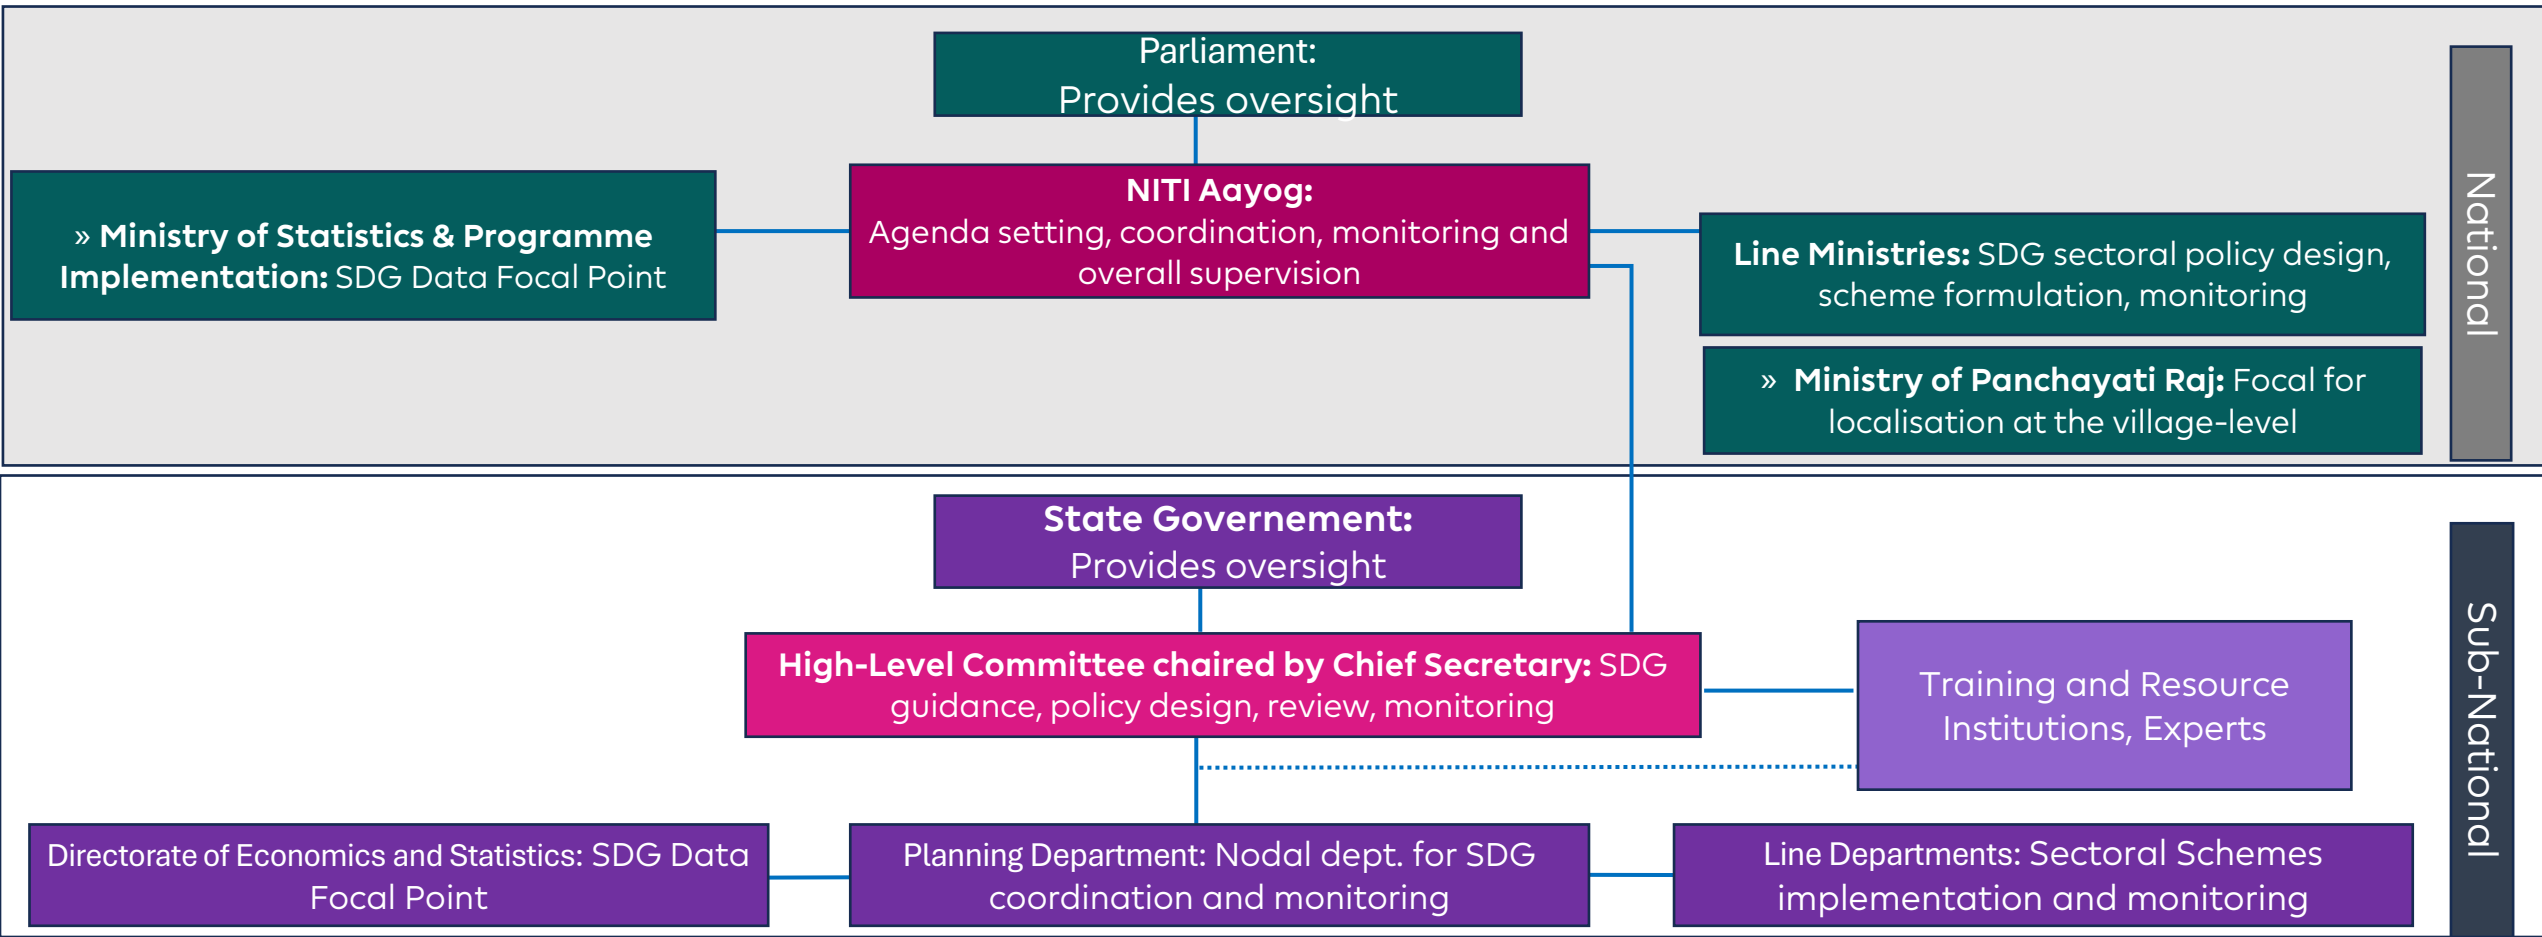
Parliament:
Provides oversight

» Ministry of Statistics & Programme Implementation: SDG Data Focal Point

NITI Aayog:
Agenda setting, coordination, monitoring and overall supervision

Line Ministries: SDG sectoral policy design, scheme formulation, monitoring

» Ministry of Panchayati Raj: Focal for localisation at the village-level

National

State Governement:
Provides oversight

High-Level Committee chaired by Chief Secretary: SDG guidance, policy design, review, monitoring

Training and Resource Institutions, Experts

Directorate of Economics and Statistics: SDG Data Focal Point

Planning Department: Nodal dept. for SDG coordination and monitoring

Line Departments: Sectoral Schemes implementation and monitoring

Sub-National